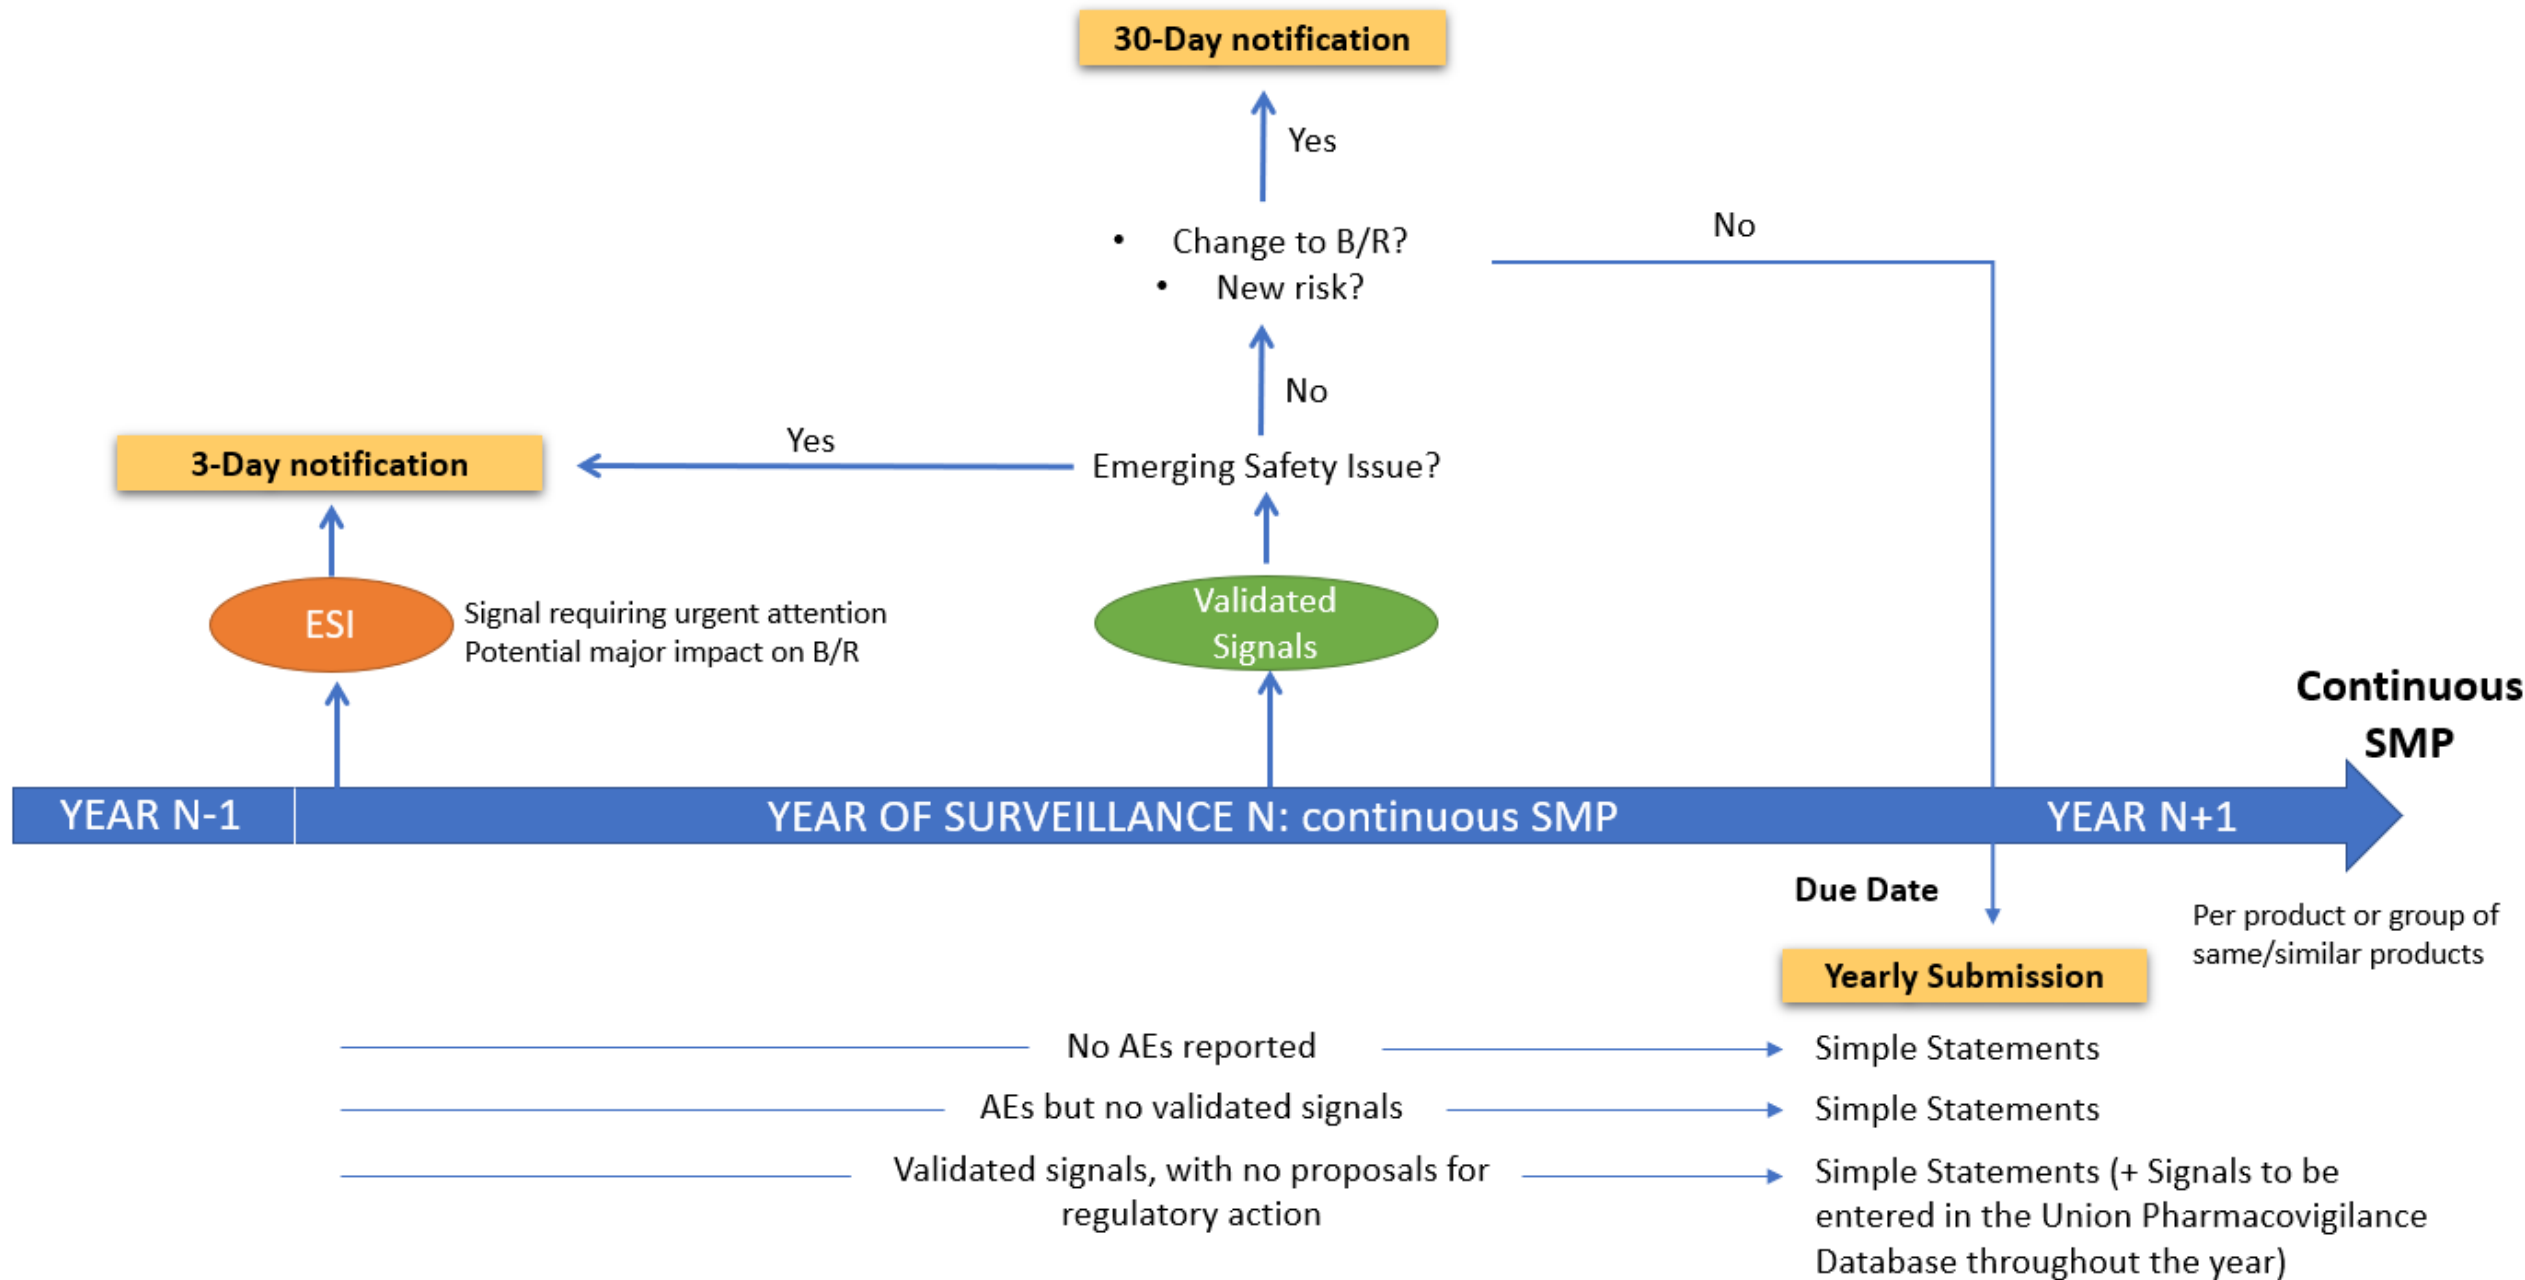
30-Day notification

Yes

• Change to B/R?
• New risk?

No

No

3-Day notification

Yes

Emerging Safety Issue?

ESI

Signal requiring urgent attention
Potential major impact on B/R

Validated Signals

Continuous SMP

YEAR N-1

YEAR OF SURVEILLANCE N: continuous SMP

YEAR N+1

Due Date

Per product or group of same/similar products

Yearly Submission

No AEs reported

Simple Statements

AEs but no validated signals

Simple Statements

Validated signals, with no proposals for regulatory action

Simple Statements (+ Signals to be entered in the Union Pharmacovigilance Database throughout the year)